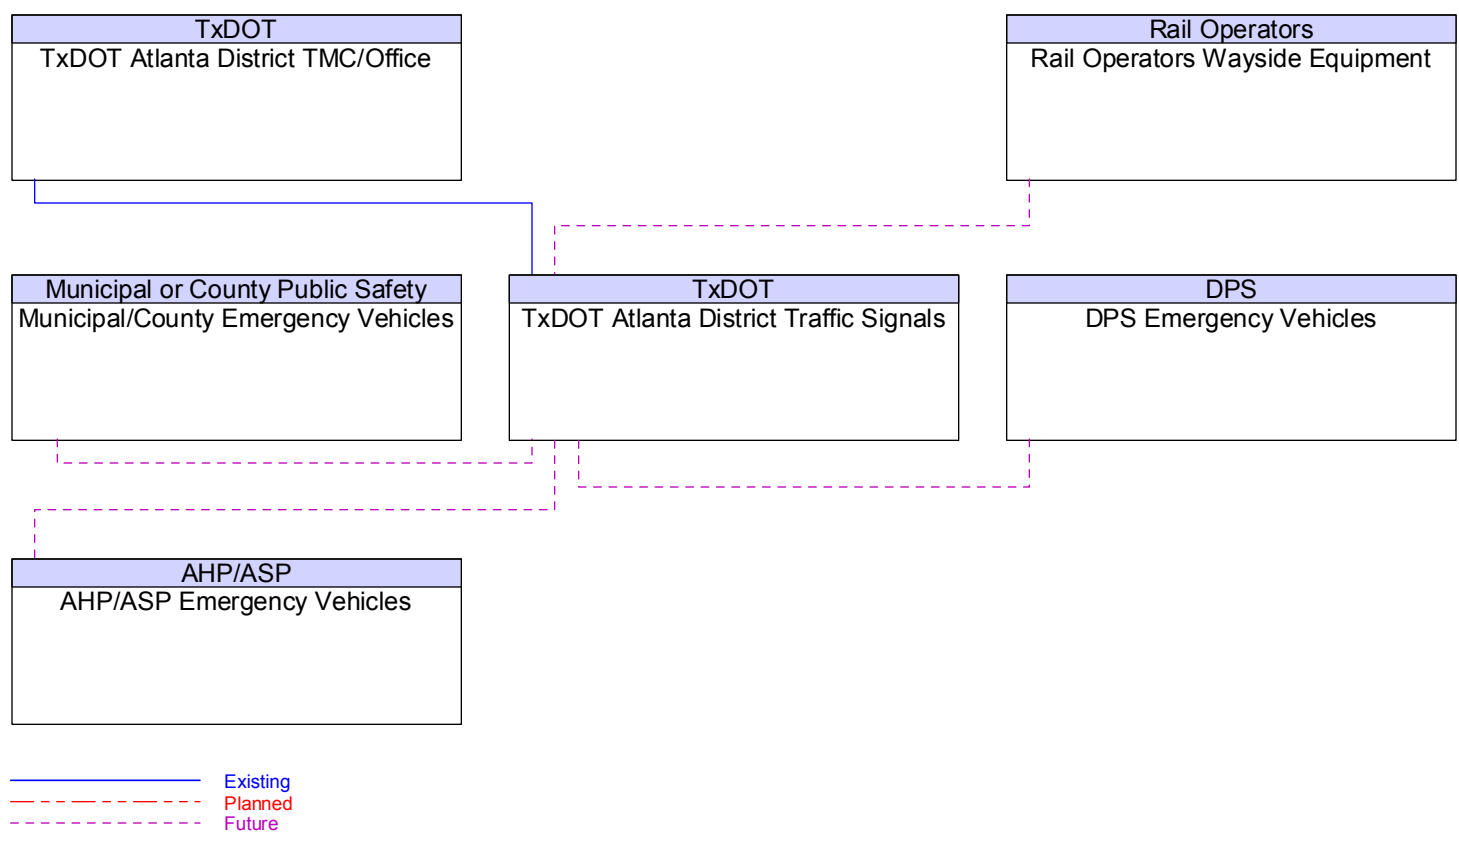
TxDOT
TxDOT Atlanta District TMC/Office

Rail Operators
Rail Operators Wayside Equipment

Municipal or County Public Safety
Municipal/County Emergency Vehicles

TxDOT
TxDOT Atlanta District Traffic Signals

DPS
DPS Emergency Vehicles

AHP/ASP
AHP/ASP Emergency Vehicles

Existing
Planned
Future